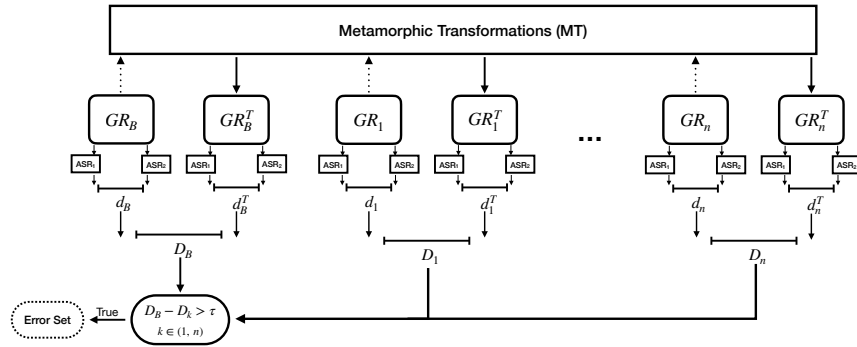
Metamorphic Transformations (MT)

$GR_B$

$GR_B^T$

$GR_1$

$GR_1^T$

...

$GR_n$

$GR_n^T$

ASR₁ ASR₂ ASR₁ ASR₂ ASR₁ ASR₂ ASR₁ ASR₂ ASR₁ ASR₂ ASR₁ ASR₂

$d_B$

$d_B^T$

$d_1$

$d_1^T$

$d_n$

$d_n^T$

$D_B$

$D_1$

$D_n$

Error Set

True

$D_B - D_k > \tau$
$k \in (1, n)$